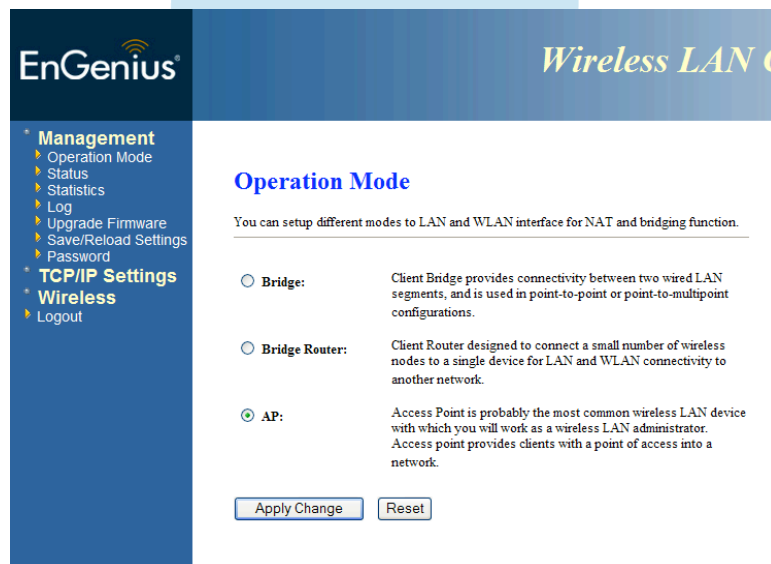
EnGenius

Wireless LAN

Management
Operation Mode
Status
Statistics
Log
Upgrade Firmware
Save/Reload Settings
Password
TCP/IP Settings
Wireless
Logout

Operation Mode

You can setup different modes to LAN and WLAN interface for NAT and bridging function.

Bridge: Client Bridge provides connectivity between two wired LAN segments, and is used in point-to-point or point-to-multipoint configurations.

Bridge Router: Client Router designed to connect a small number of wireless nodes to a single device for LAN and WLAN connectivity to another network.

AP: Access Point is probably the most common wireless LAN device with which you will work as a wireless LAN administrator. Access point provides clients with a point of access into a network.

Apply Change Reset